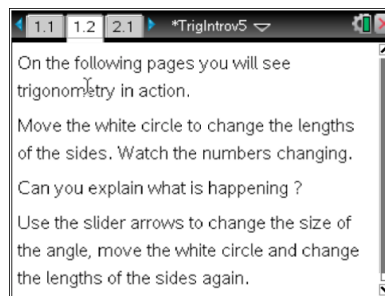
1.1 1.2 2.1 *TrigIntrov5

On the following pages you will see trigonometry in action.

Move the white circle to change the lengths of the sides. Watch the numbers changing.

Can you explain what is happening ?

Use the slider arrows to change the size of the angle, move the white circle and change the lengths of the sides again.